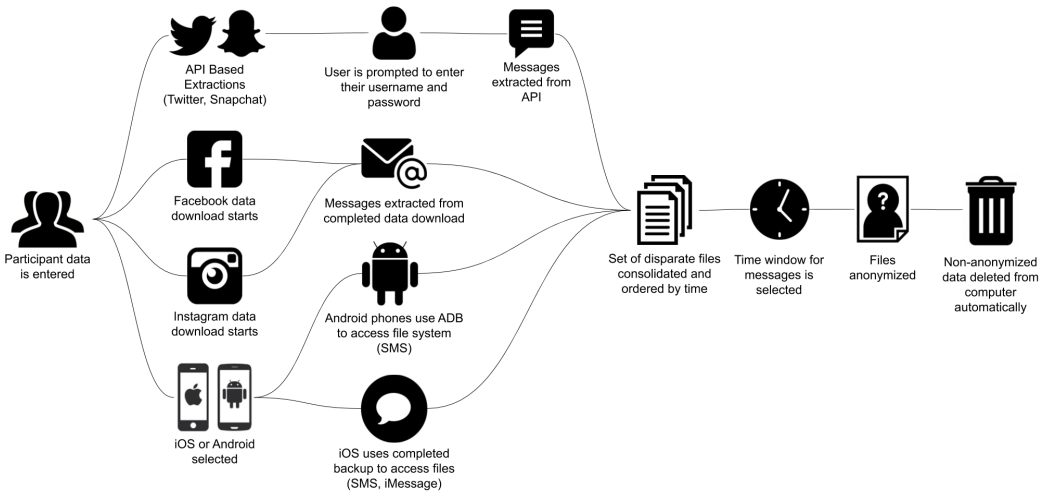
Participant data is entered

API Based Extractions (Twitter, Snapchat)

User is prompted to enter their username and password

Messages extracted from API

Facebook data download starts

Messages extracted from completed data download

Instagram data download starts

Android phones use ADB to access file system (SMS)

iOS or Android selected

iOS uses completed backup to access files (SMS, iMessage)

Set of disparate files consolidated and ordered by time

Time window for messages is selected

Files anonymized

Non-anonymized data deleted from computer automatically